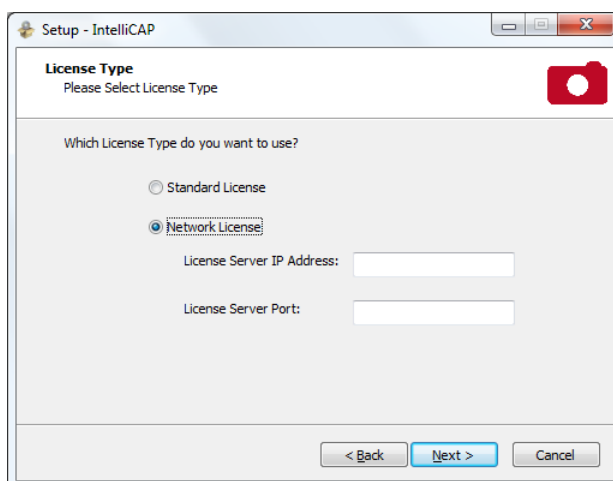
Setup - IntelliCAP

License Type
Please Select License Type

Which License Type do you want to use?

Standard License

Network License

License Server IP Address:

License Server Port:

< Back
Next >
Cancel